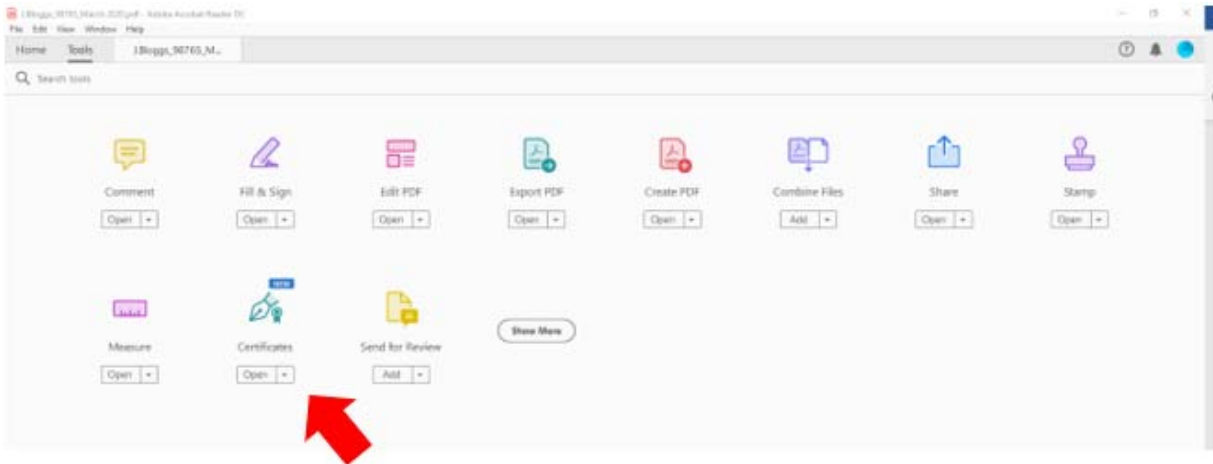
JBloggs_98765_March 2020.pdf - Adobe Acrobat Reader DC
File Edit View Window Help
Home Tools JBloggs_98765_M...
Search tools

Comment
Open
Fill & Sign
Open
Edit PDF
Open
Export PDF
Open
Create PDF
Open
Combine Files
Add
Share
Open
Stamp
Open

Measure
Open
NEW
Certificates
Open
Send for Review
Add
Show More